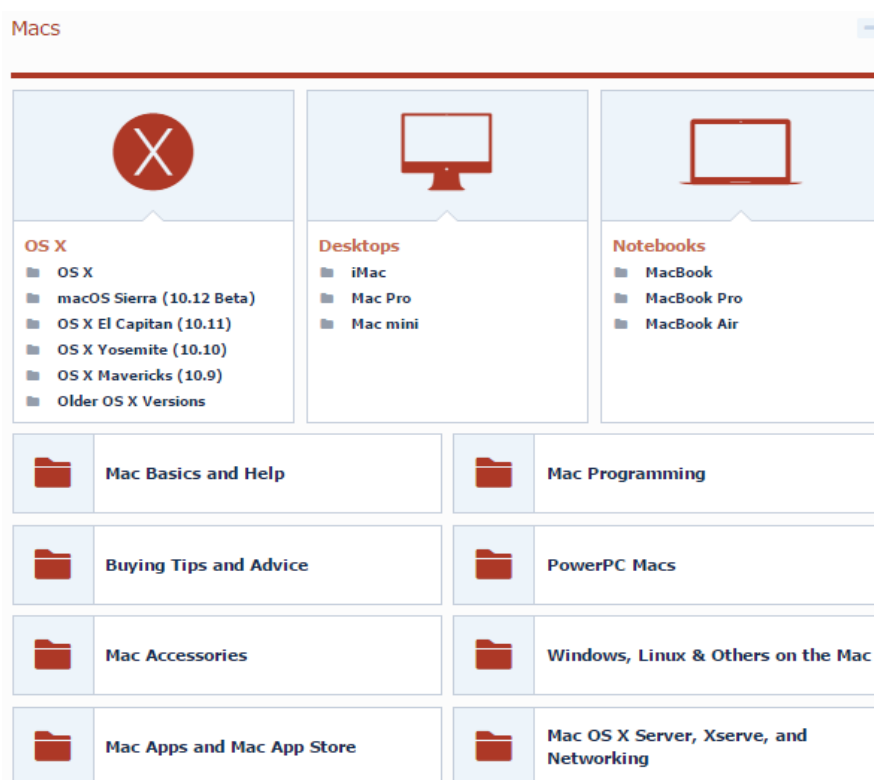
Macs

OS X
OS X
macOS Sierra (10.12 Beta)
OS X El Capitan (10.11)
OS X Yosemite (10.10)
OS X Mavericks (10.9)
Older OS X Versions

Desktops
iMac
Mac Pro
Mac mini

Notebooks
MacBook
MacBook Pro
MacBook Air

Mac Basics and Help

Mac Programming

Buying Tips and Advice

PowerPC Macs

Mac Accessories

Windows, Linux & Others on the Mac

Mac Apps and Mac App Store

Mac OS X Server, Xserve, and Networking